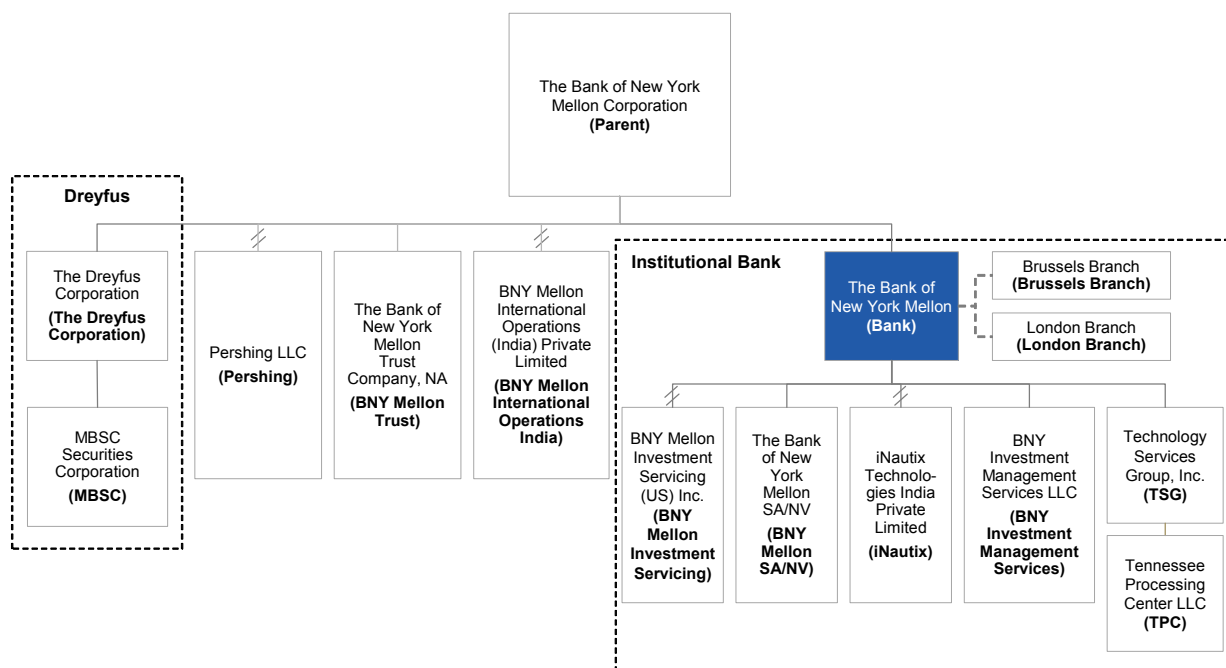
The Bank of New York Mellon Corporation
(Parent)

Dreyfus

The Dreyfus Corporation
(The Dreyfus Corporation)

MBSC Securities Corporation
(MBSC)

Pershing LLC
(Pershing)

The Bank of New York Mellon Trust Company, NA
(BNY Mellon Trust)

BNY Mellon International Operations (India) Private Limited
(BNY Mellon International Operations India)

Institutional Bank

The Bank of New York Mellon
(Bank)

Brussels Branch
(Brussels Branch)

London Branch
(London Branch)

BNY Mellon Investment Servicing (US) Inc.
(BNY Mellon Investment Servicing)

The Bank of New York Mellon SA/NV
(BNY Mellon SA/NV)

iNautix Technologies India Private Limited
(iNautix)

BNY Investment Management Services LLC
(BNY Investment Management Services)

Technology Services Group, Inc.
(TSG)

Tennessee Processing Center LLC
(TPC)